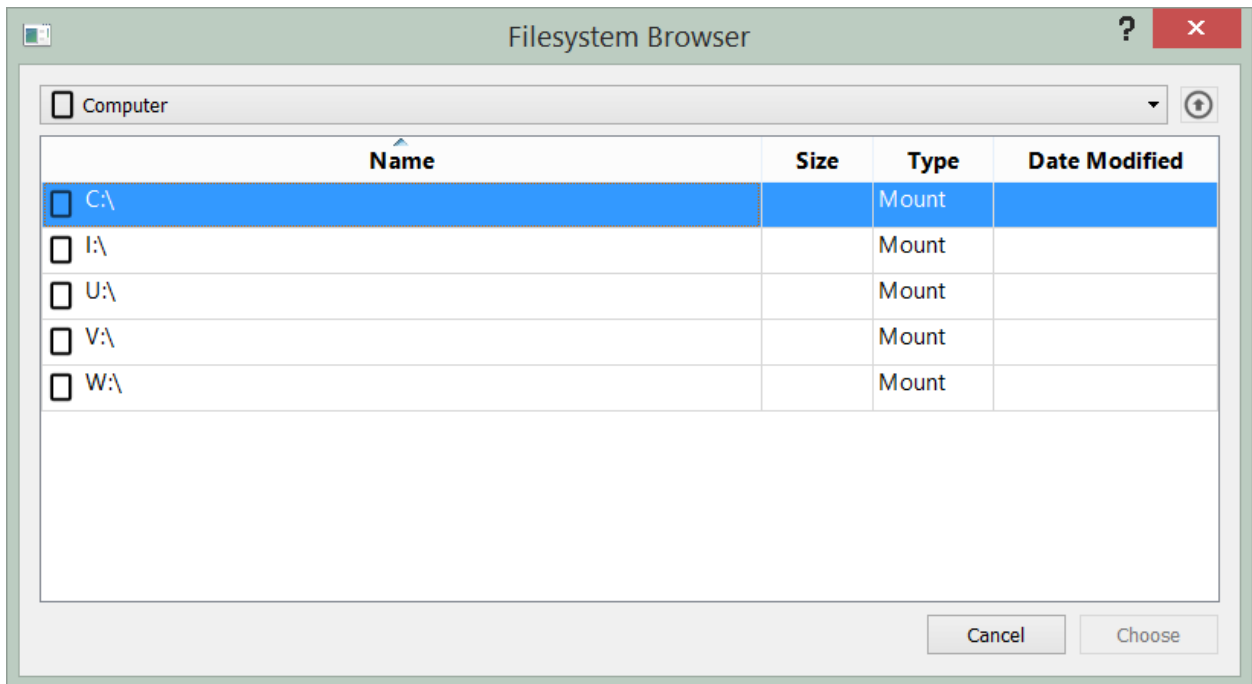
Filesystem Browser

?

Computer

| Name | Size | Type | Date Modified |
|---|---|---|---|
| C:\ | | Mount | |
| I:\ | | Mount | |
| U:\ | | Mount | |
| V:\ | | Mount | |
| W:\ | | Mount | |

Cancel

Choose